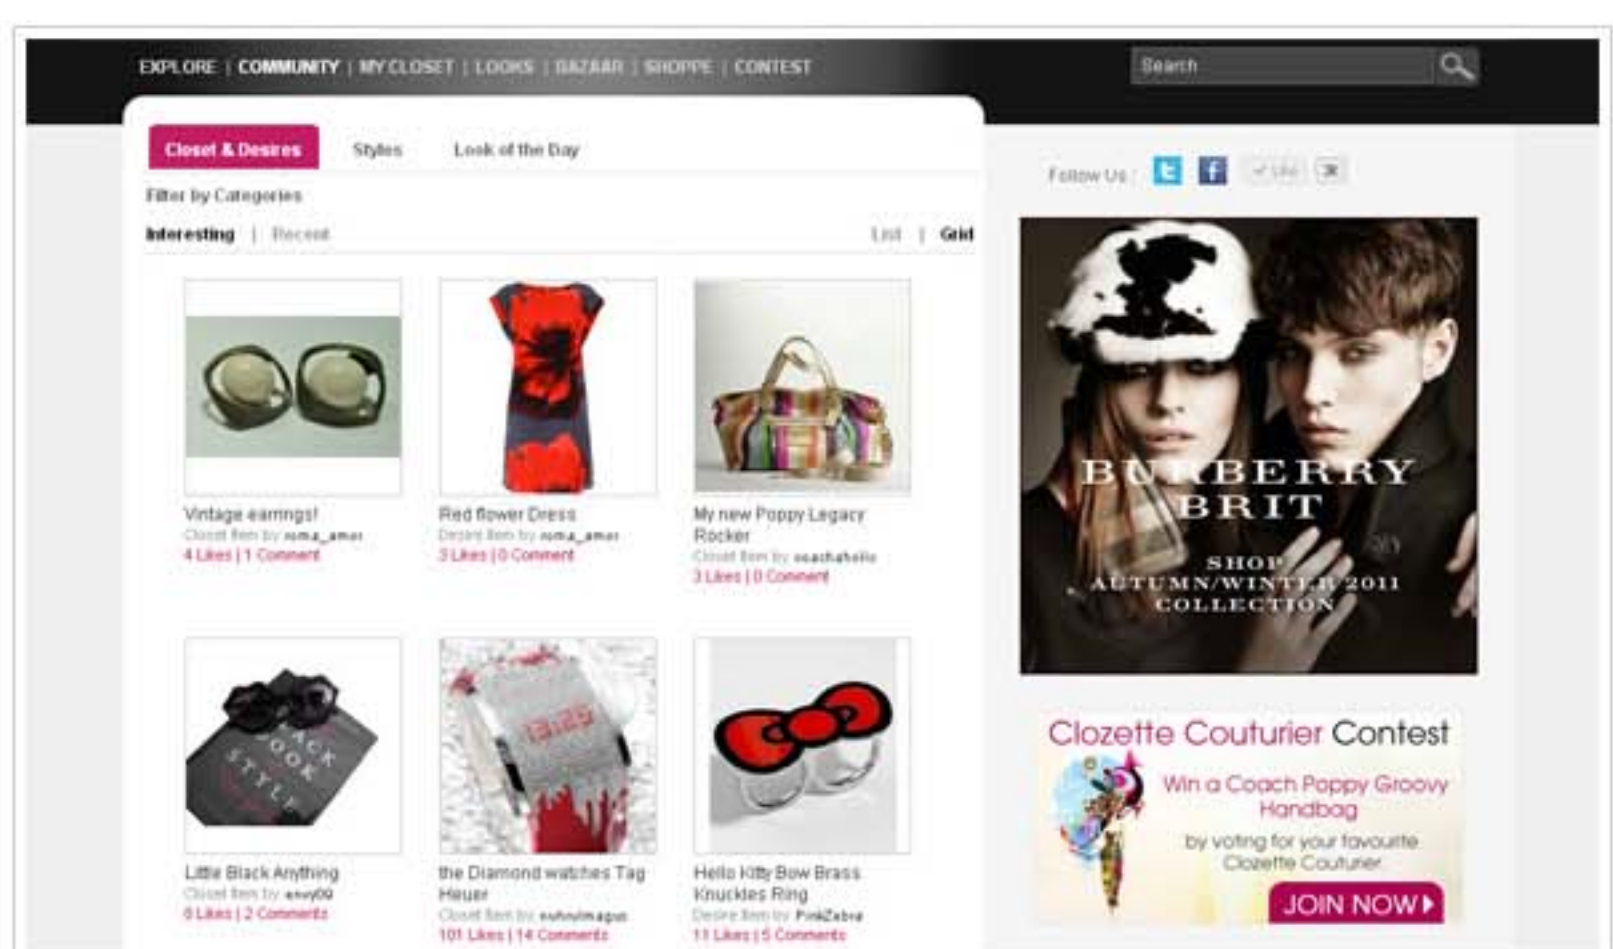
EXPLORE | COMMUNITY | MY CLOSET | LOOKS | BAZAAR | SHOPPE | CONTEST

Search

Closet & Desires   Styles   Look of the Day

Filter by Categories

Interesting | Recent   List | Grid

Vintage earrings!
Closet Item by roma_amor
4 Likes | 1 Comment

Red flower Dress
Desire Item by roma_amor
3 Likes | 0 Comment

My new Poppy Legacy Rocker
Closet Item by coachaholic
3 Likes | 0 Comment

Little Black Anything
Closet Item by envy09
0 Likes | 2 Comments

the Diamond watches Tag Heuer
Closet Item by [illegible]
101 Likes | 14 Comments

Hello Kitty Bow Brass Knuckles Ring
Desire Item by PinkZebra
11 Likes | 5 Comments

Follow Us

BURBERRY BRIT
SHOP AUTUMN/WINTER 2011 COLLECTION

Clozette Couturier Contest
Win a Coach Poppy Groovy Handbag
by voting for your favourite Clozette Couturier
JOIN NOW